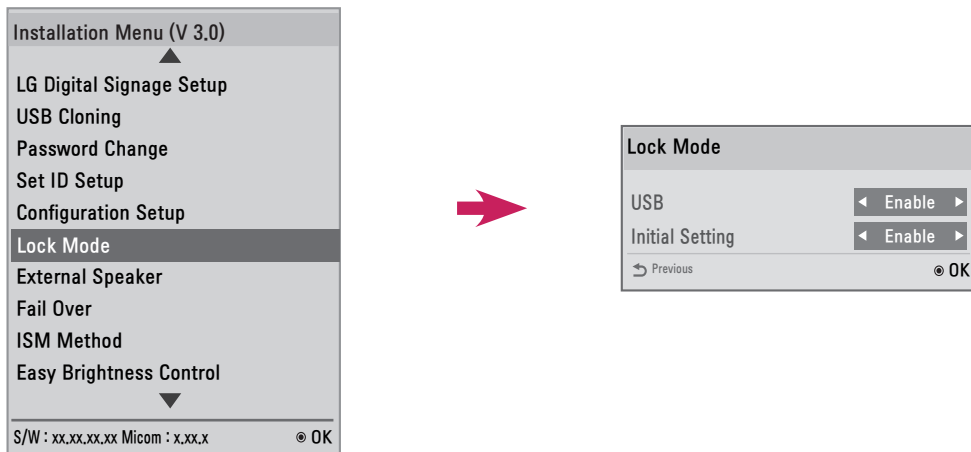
Installation Menu (V 3.0)

LG Digital Signage Setup
USB Cloning
Password Change
Set ID Setup
Configuration Setup
Lock Mode
External Speaker
Fail Over
ISM Method
Easy Brightness Control

S/W : xx.xx.xx.xx Micom : x.xx.x ◉ OK

Lock Mode

USB ◄ Enable ►
Initial Setting ◄ Enable ►

Previous ◉ OK